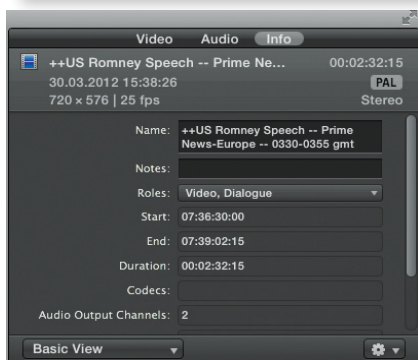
Video Audio Info

++US Romney Speech -- Prime Ne... 00:02:32:15
30.03.2012 15:38:26 PAL
720 × 576 | 25 fps Stereo

Name: ++US Romney Speech -- Prime News-Europe -- 0330-0355 gmt

Notes:

Roles: Video, Dialogue

Start: 07:36:30:00

End: 07:39:02:15

Duration: 00:02:32:15

Codecs:

Audio Output Channels: 2

Basic View